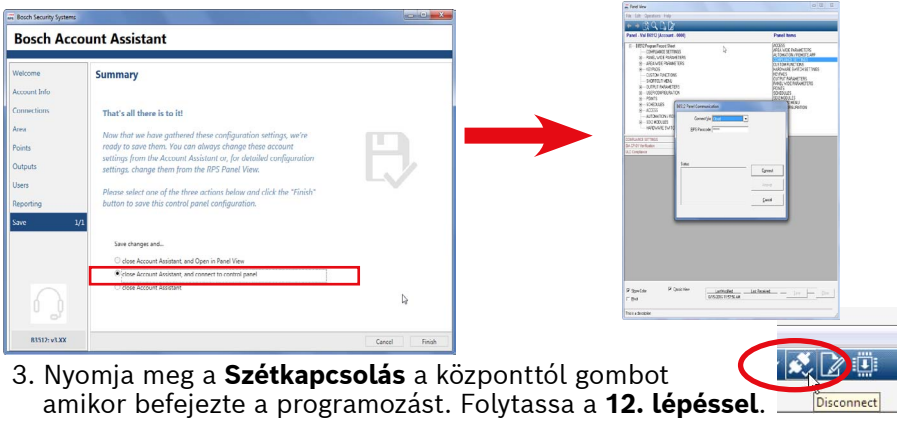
Bosch Security Systems

Bosch Account Assistant

Welcome
Account Info
Connections
Area
Points
Outputs
Users
Reporting
Save 1/1

B3512: v1.XX

Summary

That's all there is to it!

Now that we have gathered these configuration settings, we're ready to save them. You can always change these account settings from the Account Assistant or, for detailed configuration settings, change them from the RPS Panel View.

Please select one of the three actions below and click the "Finish" button to save this control panel configuration.

Save changes and...

close Account Assistant, and Open in Panel View
close Account Assistant, and connect to control panel
close Account Assistant

Cancel Finish

Panel View

Panel Items

Connect

Cancel

3. Nyomja meg a **Szétkapcsolás** a központtól gombot amikor befejezte a programozást. Folytassa a **12. lépéssel**.

Disconnect